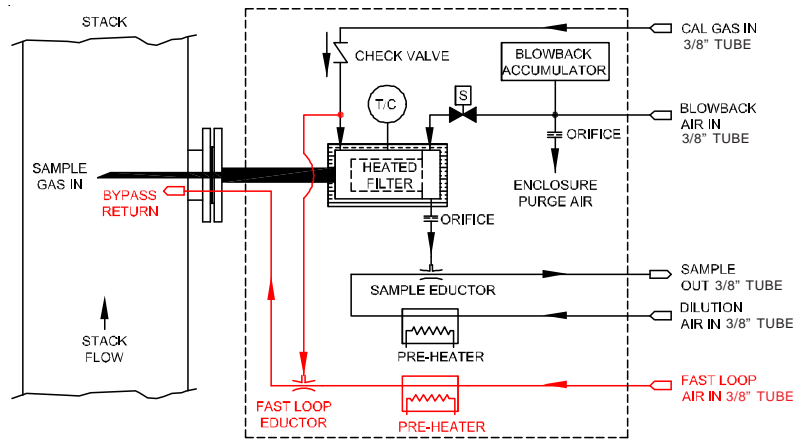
STACK

CAL GAS IN
3/8" TUBE

CHECK VALVE

BLOWBACK
ACCUMULATOR

T/C

S

BLOWBACK
AIR IN
3/8" TUBE

ORIFICE

SAMPLE
GAS IN

HEATED
FILTER

BYPASS
RETURN

ENCLOSURE
PURGE AIR

ORIFICE

SAMPLE
OUT 3/8" TUBE

SAMPLE EDUCTOR

DILUTION
AIR IN 3/8" TUBE

STACK
FLOW

PRE-HEATER

FAST LOOP
AIR IN 3/8" TUBE

FAST LOOP
EDUCTOR

PRE-HEATER